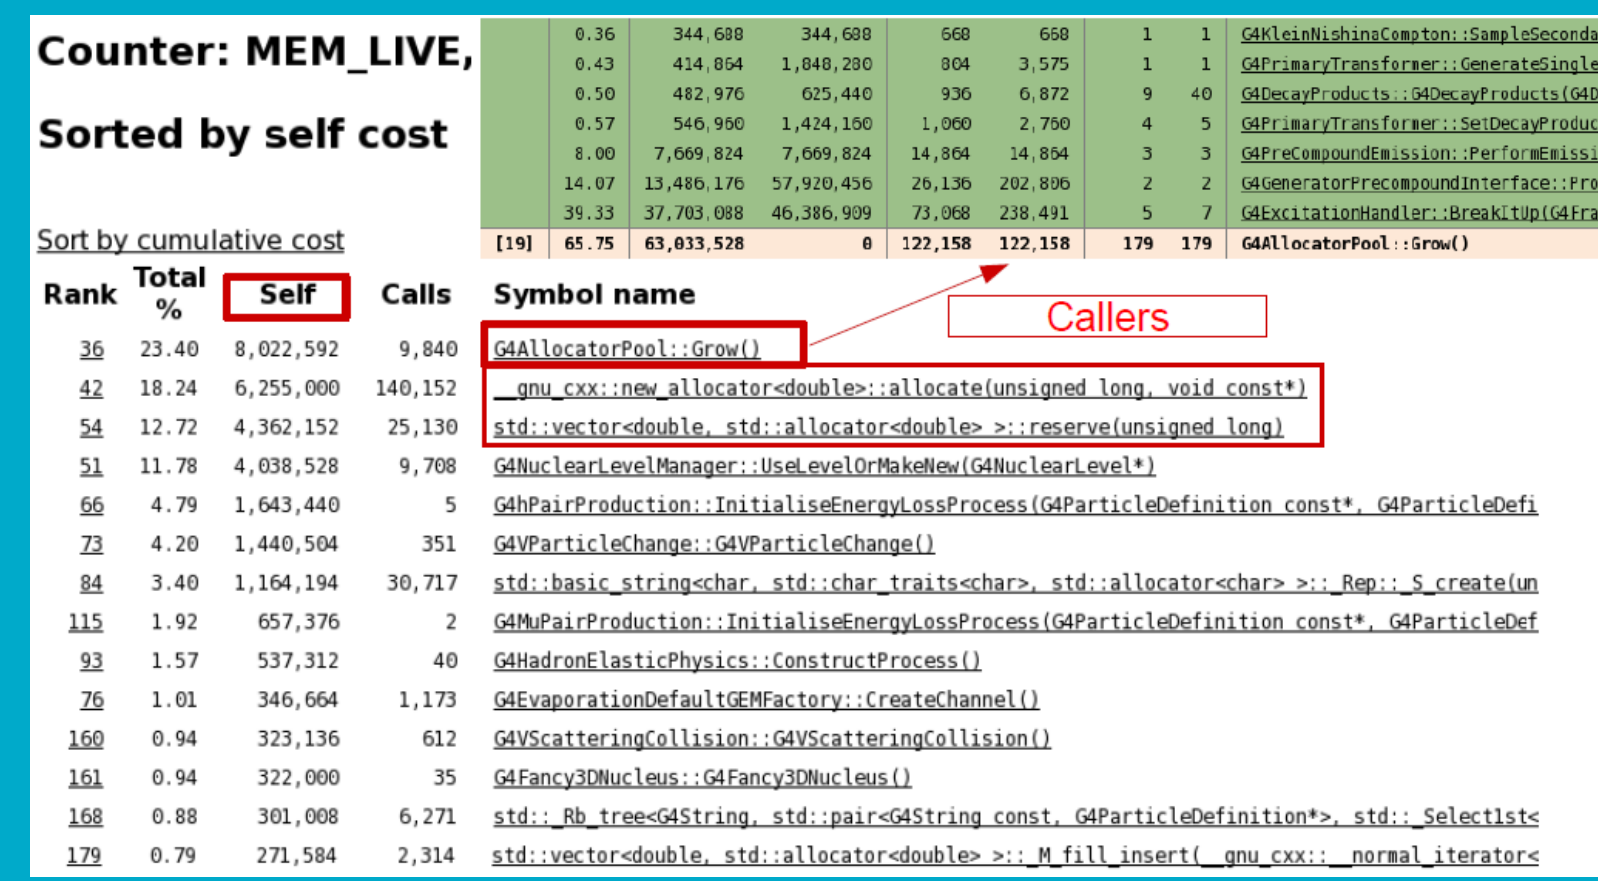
Counter: MEM_LIVE,

Sorted by self cost

Sort by cumulative cost

|  | 0.36 | 344,688 | 344,688 | 668 | 668 | 1 | 1 | G4KleinNishinaCompton::SampleSeconda |
|---|---|---|---|---|---|---|---|---|
|  | 0.43 | 414,864 | 1,848,280 | 804 | 3,575 | 1 | 1 | G4PrimaryTransformer::GenerateSingle |
|  | 0.50 | 482,976 | 625,440 | 936 | 6,872 | 9 | 40 | G4DecayProducts::G4DecayProducts(G4D |
|  | 0.57 | 546,960 | 1,424,160 | 1,060 | 2,760 | 4 | 5 | G4PrimaryTransformer::SetDecayProduc |
|  | 8.00 | 7,669,824 | 7,669,824 | 14,864 | 14,864 | 3 | 3 | G4PreCompoundEmission::PerformEmissi |
|  | 14.07 | 13,486,176 | 57,920,456 | 26,136 | 202,806 | 2 | 2 | G4GeneratorPrecompoundInterface::Pro |
|  | 39.33 | 37,703,088 | 46,386,909 | 73,068 | 238,491 | 5 | 7 | G4ExcitationHandler::BreakItUp(G4Fra |
| [19] | 65.75 | 63,033,528 | 0 | 122,158 | 122,158 | 179 | 179 | G4AllocatorPool::Grow() |

Callers

| Rank | Total % | Self | Calls | Symbol name |
|---|---|---|---|---|
| 36 | 23.40 | 8,022,592 | 9,840 | G4AllocatorPool::Grow() |
| 42 | 18.24 | 6,255,000 | 140,152 | __gnu_cxx::new_allocator<double>::allocate(unsigned long, void const*) |
| 54 | 12.72 | 4,362,152 | 25,130 | std::vector<double, std::allocator<double> >::reserve(unsigned long) |
| 51 | 11.78 | 4,038,528 | 9,708 | G4NuclearLevelManager::UseLevelOrMakeNew(G4NuclearLevel*) |
| 66 | 4.79 | 1,643,440 | 5 | G4hPairProduction::InitialiseEnergyLossProcess(G4ParticleDefinition const*, G4ParticleDefi |
| 73 | 4.20 | 1,440,504 | 351 | G4VParticleChange::G4VParticleChange() |
| 84 | 3.40 | 1,164,194 | 30,717 | std::basic_string<char, std::char_traits<char>, std::allocator<char> >::_Rep::_S_create(un |
| 115 | 1.92 | 657,376 | 2 | G4MuPairProduction::InitialiseEnergyLossProcess(G4ParticleDefinition const*, G4ParticleDef |
| 93 | 1.57 | 537,312 | 40 | G4HadronElasticPhysics::ConstructProcess() |
| 76 | 1.01 | 346,664 | 1,173 | G4EvaporationDefaultGEMFactory::CreateChannel() |
| 160 | 0.94 | 323,136 | 612 | G4VScatteringCollision::G4VScatteringCollision() |
| 161 | 0.94 | 322,000 | 35 | G4Fancy3DNucleus::G4Fancy3DNucleus() |
| 168 | 0.88 | 301,008 | 6,271 | std::_Rb_tree<G4String, std::pair<G4String const, G4ParticleDefinition*>, std::_Select1st< |
| 179 | 0.79 | 271,584 | 2,314 | std::vector<double, std::allocator<double> >::_M_fill_insert(__gnu_cxx::__normal_iterator< |